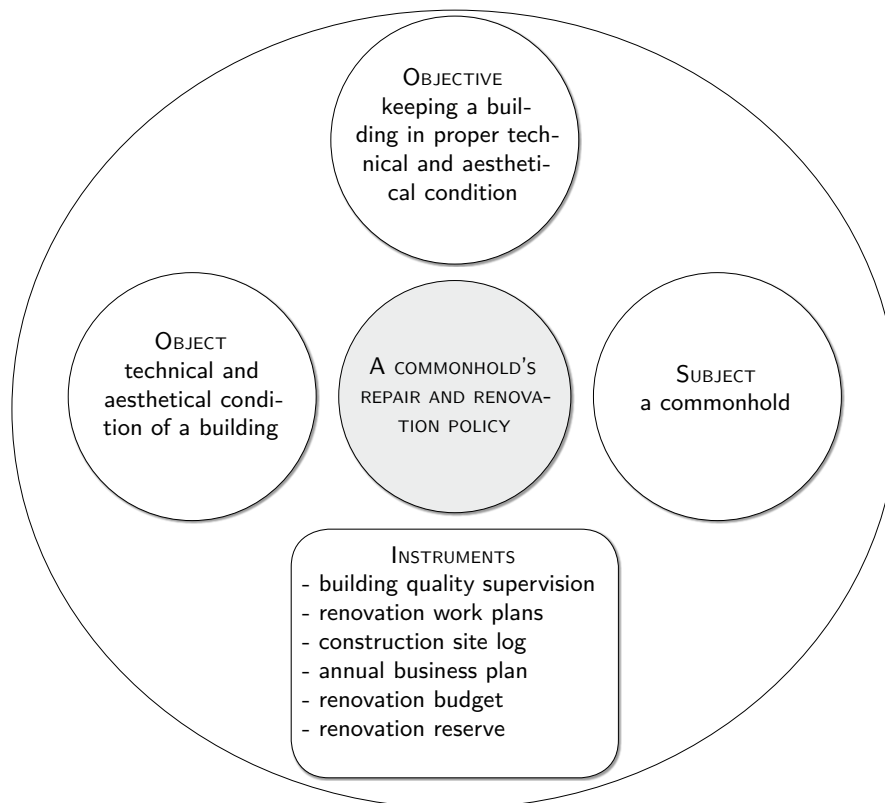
OBJECTIVE
keeping a building in proper technical and aesthetical condition

OBJECT
technical and aesthetical condition of a building

A COMMONHOLD'S REPAIR AND RENOVATION POLICY

SUBJECT
a commonhold

INSTRUMENTS
- building quality supervision
- renovation work plans
- construction site log
- annual business plan
- renovation budget
- renovation reserve